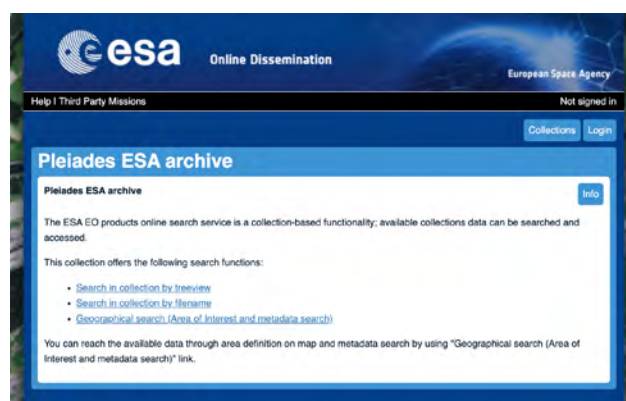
esa

Online Dissemination

European Space Agency

Help | Third Party Missions

Not signed in

Collections Login

Pleiades ESA archive

Pleiades ESA archive

Info

The ESA EO products online search service is a collection-based functionality; available collections data can be searched and accessed.

This collection offers the following search functions:

- Search in collection by treeview
- Search in collection by filename
- Geographical search (Area of Interest and metadata search)

You can reach the available data through area definition on map and metadata search by using "Geographical search (Area of Interest and metadata search)" link.